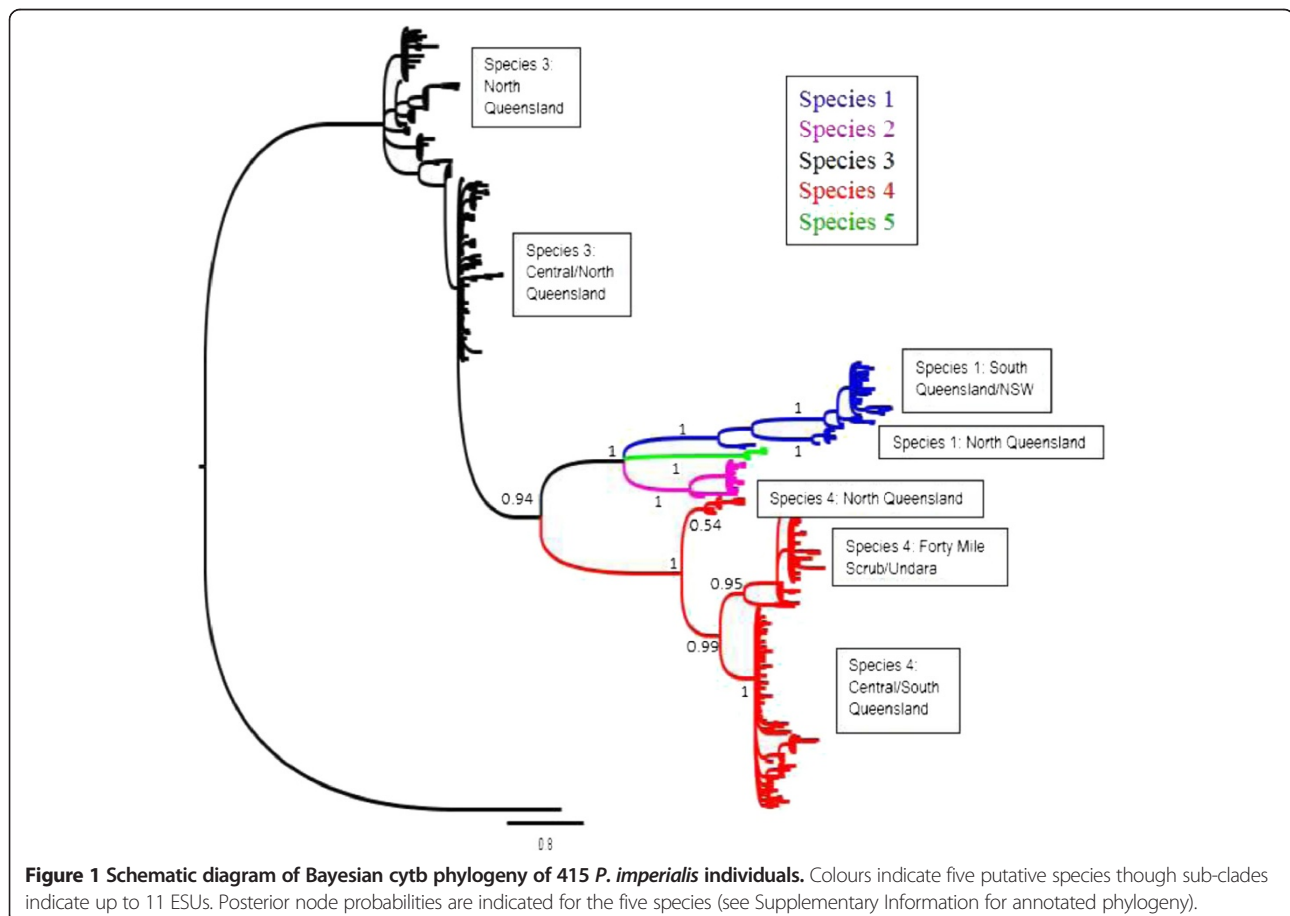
Species 3: North Queensland

Species 1
Species 2
Species 3
Species 4
Species 5

Species 3: Central/North Queensland

Species 1: South Queensland/NSW

1

1

Species 1: North Queensland

1

1

1

1

Species 4: North Queensland

0.94

0.54

Species 4: Forty Mile Scrub/Undara

1

0.95

0.99

Species 4: Central/South Queensland

1

0.8

**Figure 1 Schematic diagram of Bayesian cytb phylogeny of 415 *P. imperialis* individuals.** Colours indicate five putative species though sub-clades indicate up to 11 ESUs. Posterior node probabilities are indicated for the five species (see Supplementary Information for annotated phylogeny).